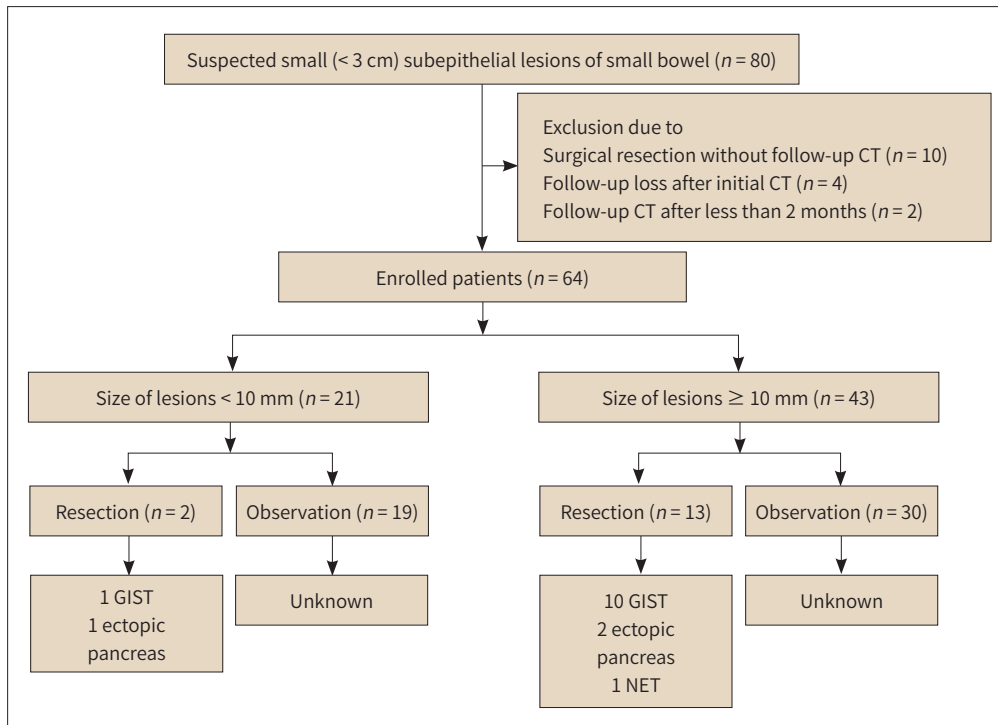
Suspected small (< 3 cm) subepithelial lesions of small bowel ($n = 80$)

Exclusion due to
Surgical resection without follow-up CT ($n = 10$)
Follow-up loss after initial CT ($n = 4$)
Follow-up CT after less than 2 months ($n = 2$)

Enrolled patients ($n = 64$)

Size of lesions < 10 mm ($n = 21$)

Size of lesions $\geq$ 10 mm ($n = 43$)

Resection ($n = 2$)

Observation ($n = 19$)

Resection ($n = 13$)

Observation ($n = 30$)

1 GIST
1 ectopic pancreas

Unknown

10 GIST
2 ectopic pancreas
1 NET

Unknown